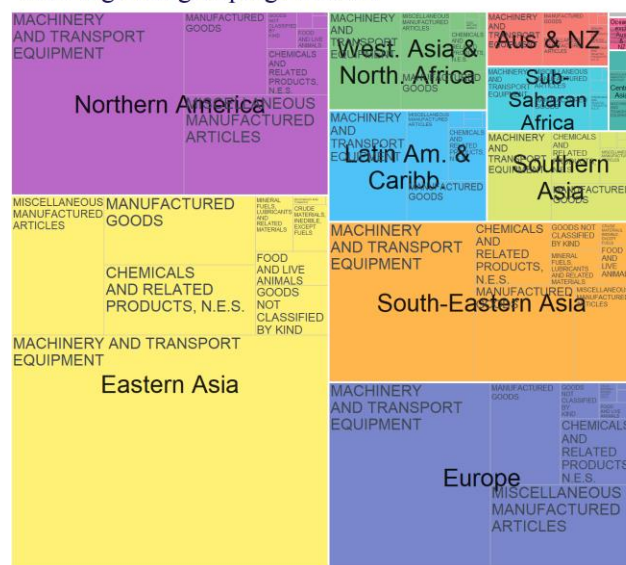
MACHINERY AND TRANSPORT EQUIPMENT

MANUFACTURED GOODS

GOODS NOT CLASSIFIED BY KIND

FOOD AND LIVE ANIMALS

CHEMICALS AND RELATED PRODUCTS, N.E.S.

Northern America

MISCELLANEOUS MANUFACTURED ARTICLES

MACHINERY AND TRANSPORT EQUIPMENT

MISCELLANEOUS MANUFACTURED ARTICLES

West. Asia & North. Africa

MANUFACTURED GOODS

MACHINERY AND TRANSPORT EQUIPMENT

Aus & NZ

MACHINERY AND TRANSPORT EQUIPMENT

MISCELLANEOUS MANUFACTURED ARTICLES

Sub-Saharan Africa

MACHINERY AND TRANSPORT EQUIPMENT

MISCELLANEOUS MANUFACTURED ARTICLES

CHEMICALS AND RELATED PRODUCTS

Latin Am. & Caribb.

MANUFACTURED GOODS

MACHINERY AND TRANSPORT EQUIPMENT

CHEMICALS AND RELATED PRODUCTS

Southern Asia

MANUFACTURED GOODS

MISCELLANEOUS MANUFACTURED ARTICLES

MANUFACTURED GOODS

MINERAL FUELS, LUBRICANTS AND RELATED MATERIALS

CRUDE MATERIALS, INEDIBLE, EXCEPT FUELS

CHEMICALS AND RELATED PRODUCTS, N.E.S.

FOOD AND LIVE ANIMALS

GOODS NOT CLASSIFIED BY KIND

MACHINERY AND TRANSPORT EQUIPMENT

Eastern Asia

MACHINERY AND TRANSPORT EQUIPMENT

CHEMICALS AND RELATED PRODUCTS, N.E.S.

GOODS NOT CLASSIFIED BY KIND

CRUDE MATERIALS

MINERAL FUELS, LUBRICANTS AND RELATED MATERIALS

FOOD AND LIVE ANIMALS

South-Eastern Asia

MANUFACTURED GOODS

MISCELLANEOUS MANUFACTURED ARTICLES

MACHINERY AND TRANSPORT EQUIPMENT

MANUFACTURED GOODS

GOODS NOT CLASSIFIED BY KIND

CHEMICALS AND RELATED PRODUCTS N.E.S.

Europe

MISCELLANEOUS MANUFACTURED ARTICLES